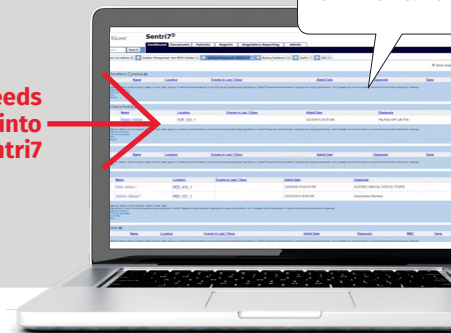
eeds
into
ntri7

Kluwer

Sentri7®

Dashboard

Antimicrobials

Patients

Reports

Regulatory Reporting

Admin

Search

Name

Location

Events in Last 7 Days

Admit Date

Diagnosis

Name

Location

Events in Last 7 Days

Admit Date

Diagnosis

Name

Location

Events in Last 7 Days

Admit Date

Diagnosis

Name

Location

Events in Last 7 Days

Admit Date

Diagnosis

ALTERED MENTAL STATUS STATE

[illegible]